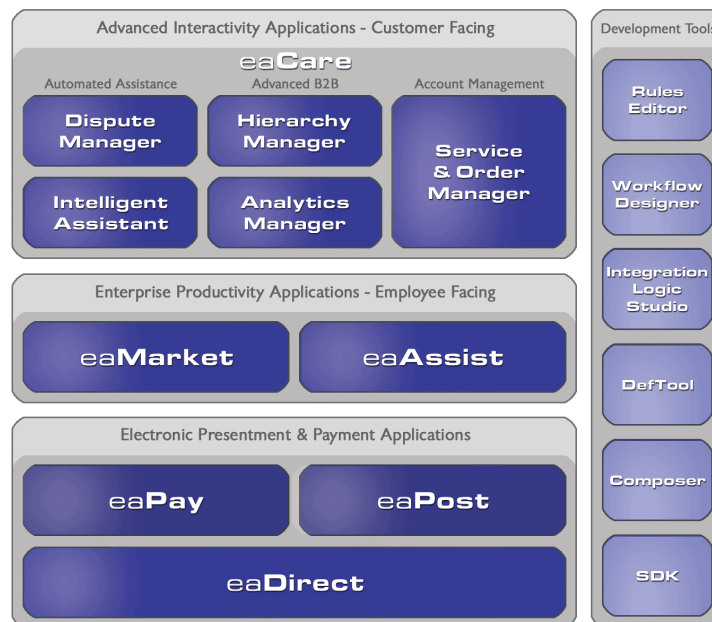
Advanced Interactivity Applications - Customer Facing

eaCare

Automated Assistance

Advanced B2B

Account Management

Dispute Manager

Hierarchy Manager

Service & Order Manager

Intelligent Assistant

Analytics Manager

Enterprise Productivity Applications - Employee Facing

eaMarket

eaAssist

Electronic Presentment & Payment Applications

eaPay

eaPost

eaDirect

Development Tools

Rules Editor

Workflow Designer

Integration Logic Studio

DefTool

Composer

SDK